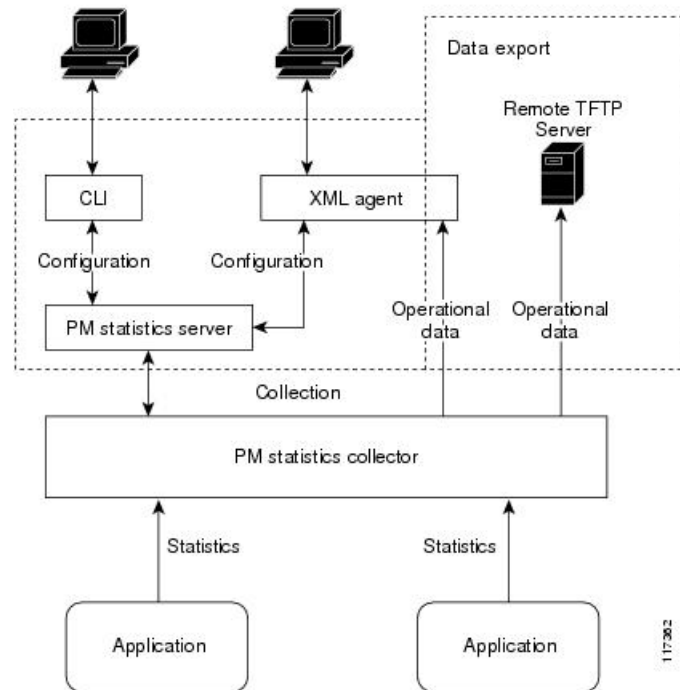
Data export

Remote TFTP Server

CLI

XML agent

Configuration

Configuration

PM statistics server

Operational data

Operational data

Collection

PM statistics collector

Statistics

Statistics

Application

Application

117362